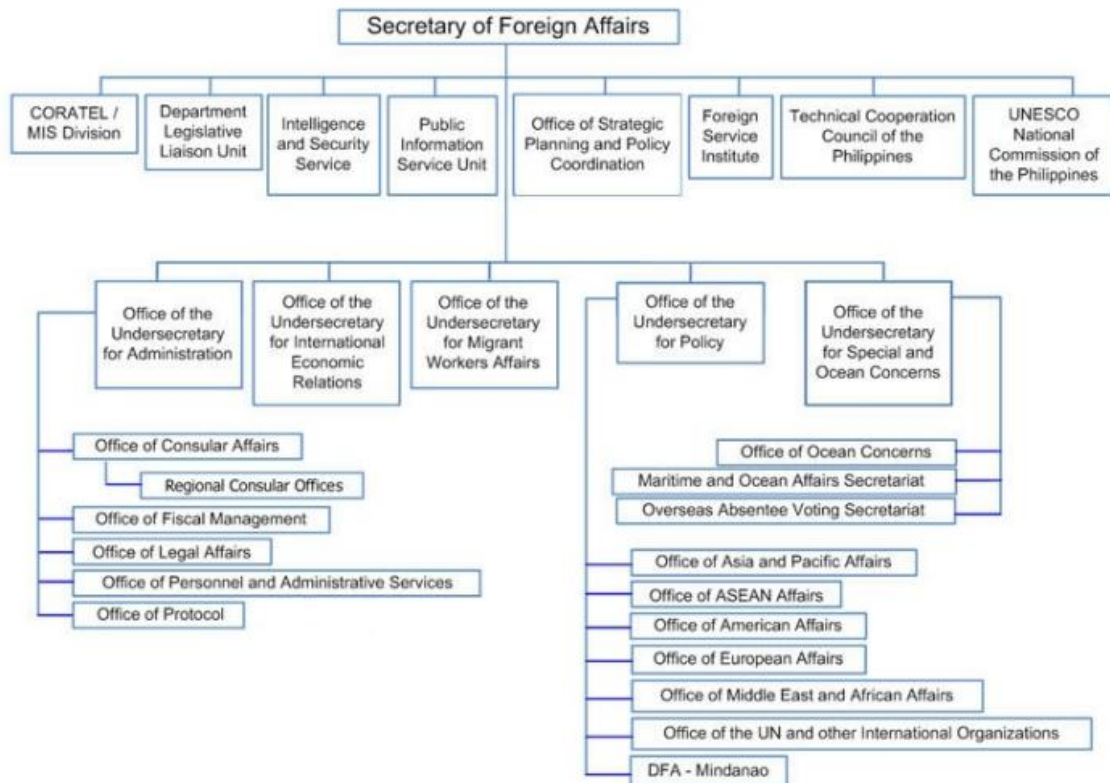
Secretary of Foreign Affairs

CORATEL / MIS Division

Department Legislative Liaison Unit

Intelligence and Security Service

Public Information Service Unit

Office of Strategic Planning and Policy Coordination

Foreign Service Institute

Technical Cooperation Council of the Philippines

UNESCO National Commission of the Philippines

Office of the Undersecretary for Administration

Office of the Undersecretary for International Economic Relations

Office of the Undersecretary for Migrant Workers Affairs

Office of the Undersecretary for Policy

Office of the Undersecretary for Special and Ocean Concerns

Office of Consular Affairs

Regional Consular Offices

Office of Fiscal Management

Office of Legal Affairs

Office of Personnel and Administrative Services

Office of Protocol

Office of Ocean Concerns

Maritime and Ocean Affairs Secretariat

Overseas Absentee Voting Secretariat

Office of Asia and Pacific Affairs

Office of ASEAN Affairs

Office of American Affairs

Office of European Affairs

Office of Middle East and African Affairs

Office of the UN and other International Organizations

DFA - Mindanao